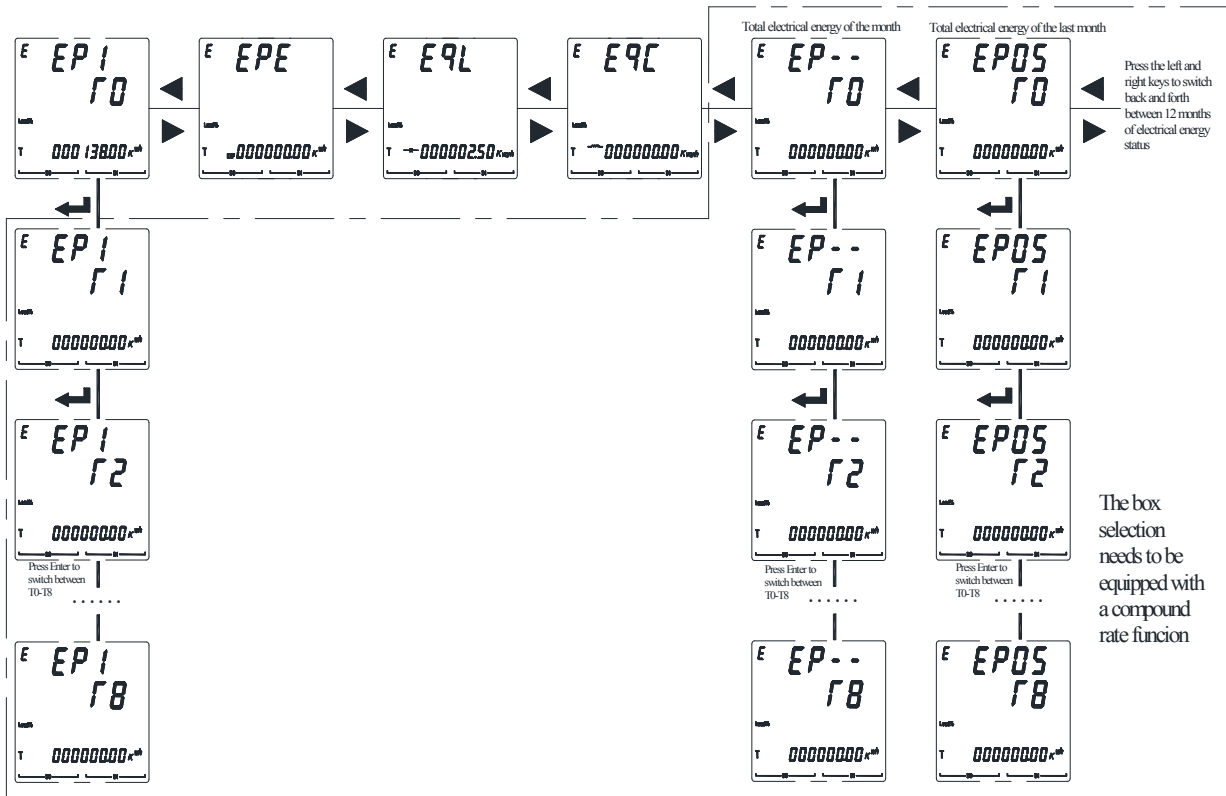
Total electrical energy of the month

Total electrical energy of the last month

Press the left and right keys to switch back and forth between 12 months of electrical energy status

E EP1 Г0 T 000138.00 kWh

E EPE T 00000000 kWh

E E9L T 00000250 kvarh

E E9C T 00000000 kvarh

E EP-- Г0 T 00000000 kWh

E EP05 Г0 T 00000000 kWh

E EP1 Г1 T 00000000 kWh

E EP-- Г1 T 00000000 kWh

E EP05 Г1 T 00000000 kWh

E EP1 Г2 T 00000000 kWh

E EP-- Г2 T 00000000 kWh

E EP05 Г2 T 00000000 kWh

The box selection needs to be equipped with a compound rate funcion

Press Enter to switch between T0-T8

Press Enter to switch between T0-T8

Press Enter to switch between T0-T8

......

......

......

E EP1 Г8 T 00000000 kWh

E EP-- Г8 T 00000000 kWh

E EP05 Г8 T 00000000 kWh